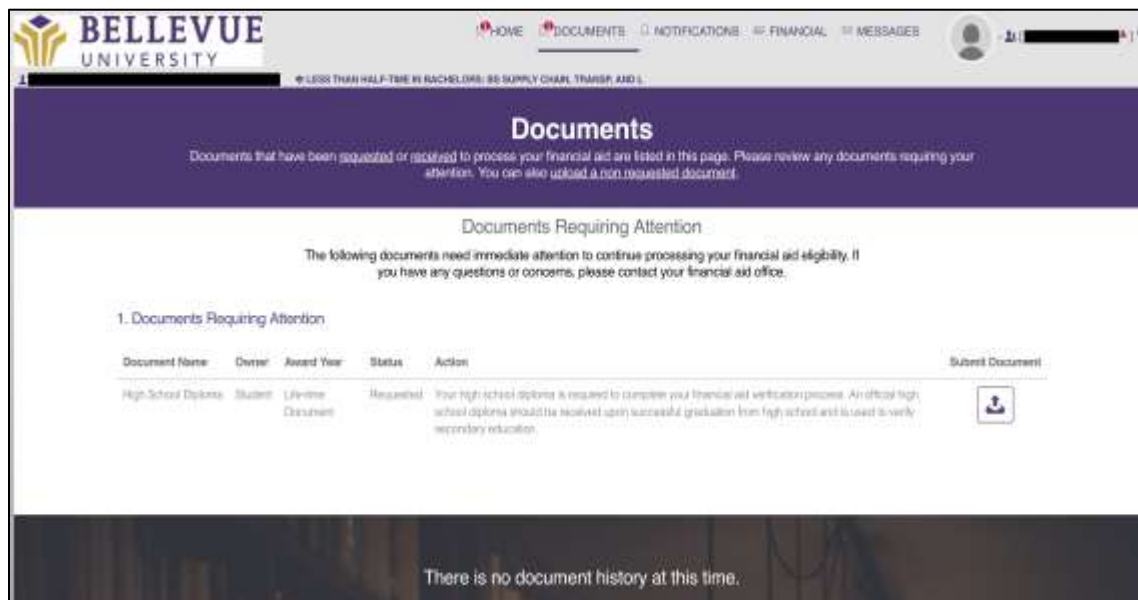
BELLEVUE
UNIVERSITY

HOME DOCUMENTS NOTIFICATIONS FINANCIAL MESSAGES

LESS THAN HALF-TIME IN BACHELORS: BS SUPPLY CHAIN, TRANSP, AND L

Documents

Documents that have been requested or received to process your financial aid are listed in this page. Please review any documents requiring your attention. You can also upload a non requested document.

Documents Requiring Attention

The following documents need immediate attention to continue processing your financial aid eligibility. If you have any questions or concerns, please contact your financial aid office.

1. Documents Requiring Attention

| Document Name | Owner | Award Year | Status | Action | Submit Document |
|---|---|---|---|---|---|
| High School Diploma | Student | Life-time Document | Requested | Your high school diploma is required to complete your financial aid verification process. An official high school diploma should be received upon successful graduation from high school and is used to verify secondary education. | |

There is no document history at this time.